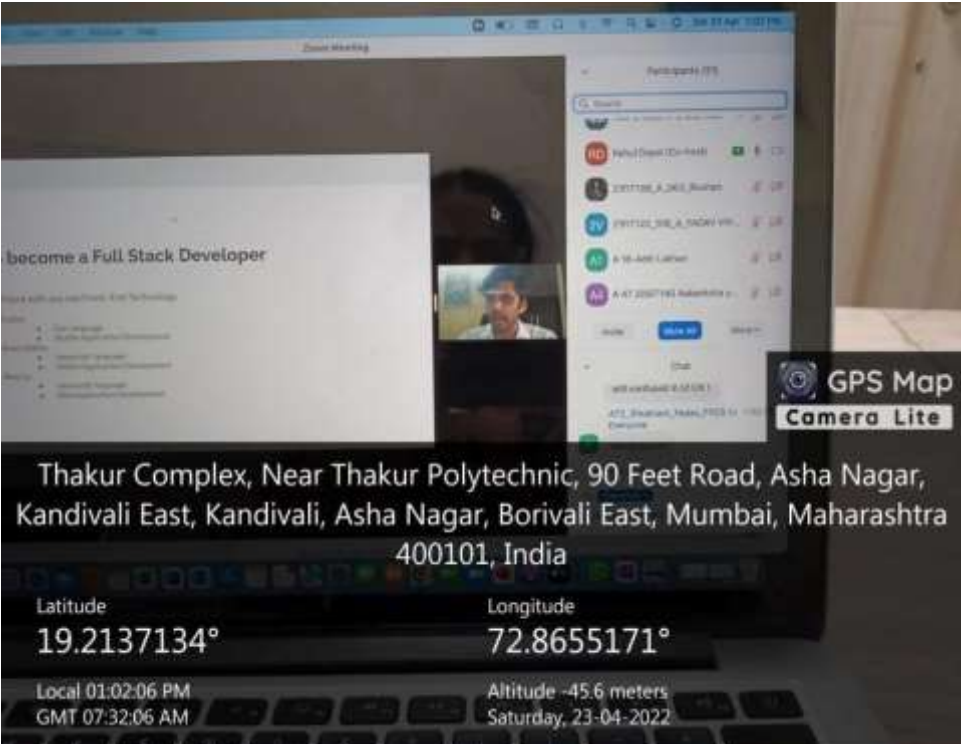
Zoom Meeting

Participants

Search

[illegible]

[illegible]

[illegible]

A-36-Amit Lathan

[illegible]

Invite

Mute All

More

Chat

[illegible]

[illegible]

Everyone

become a Full Stack Developer

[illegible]

GPS Map Camera Lite

Thakur Complex, Near Thakur Polytechnic, 90 Feet Road, Asha Nagar, Kandivali East, Kandivali, Asha Nagar, Borivali East, Mumbai, Maharashtra 400101, India

Latitude
19.2137134°

Longitude
72.8655171°

Local 01:02:06 PM
GMT 07:32:06 AM

Altitude -45.6 meters
Saturday, 23-04-2022